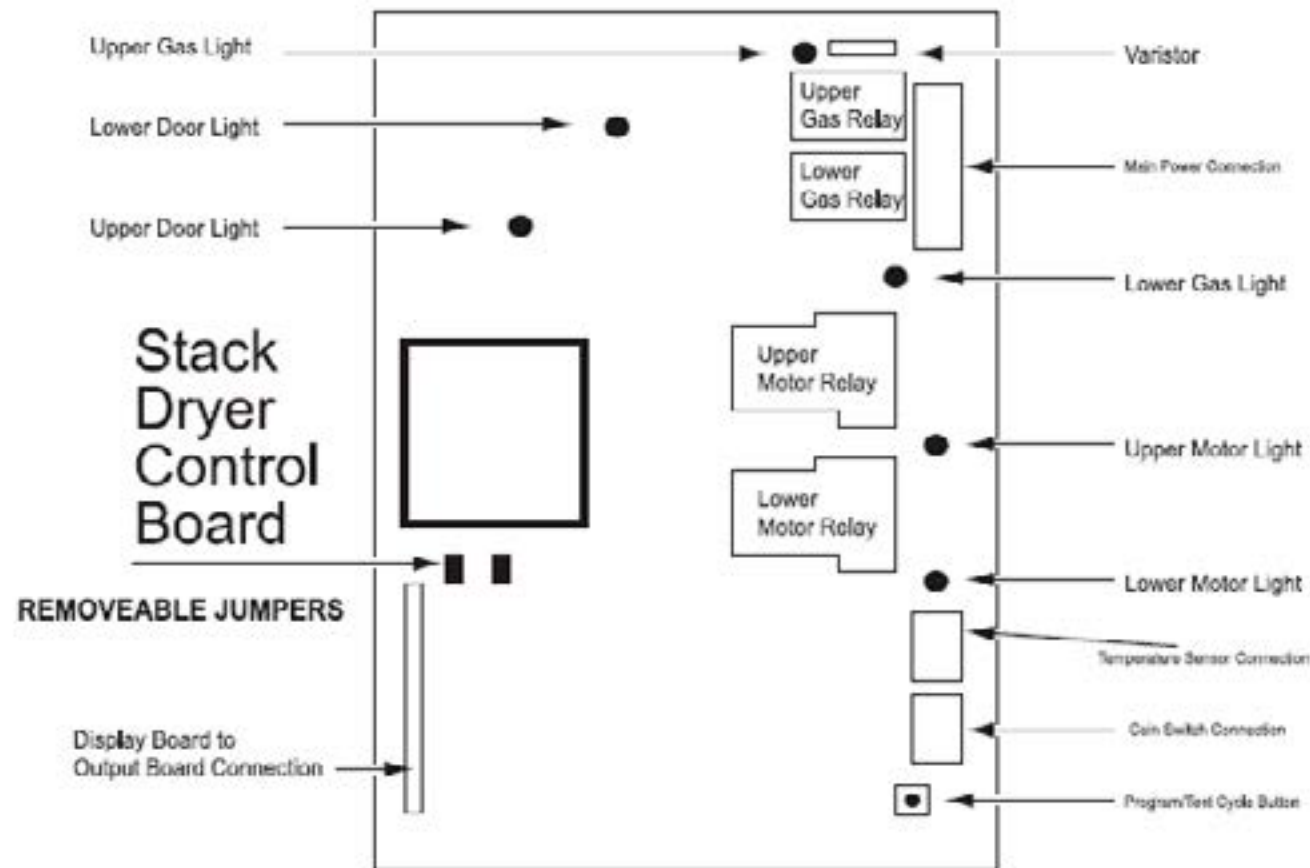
Upper Gas Light

Varistor

Lower Door Light

Upper Gas Relay

Main Power Connection

Lower Gas Relay

Upper Door Light

Lower Gas Light

Stack Dryer Control Board

Upper Motor Relay

Upper Motor Light

Lower Motor Relay

Lower Motor Light

REMOVEABLE JUMPERS

Temperature Sensor Connection

Coin Switch Connection

Display Board to Output Board Connection

Program/Test Cycle Button